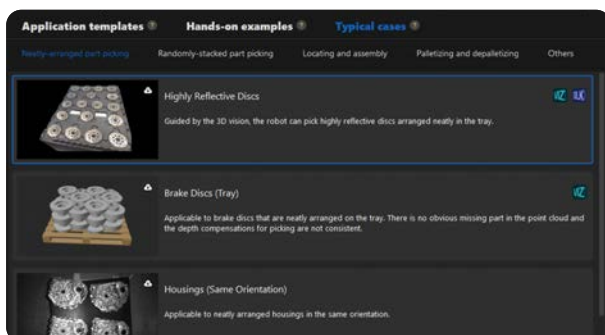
Application templates Hands-on examples Typical cases

Neatly-arranged part picking Randomly-stacked part picking Locating and assembly Palletizing and depalletizing Others

Highly Reflective Discs

Guided by the 3D vision, the robot can pick highly reflective discs arranged neatly in the tray.

Brake Discs (Tray)

Applicable to brake discs that are neatly arranged on the tray. There is no obvious missing part in the point cloud and the depth compensations for picking are not consistent.

Housings (Same Orientation)

Applicable to neatly arranged housings in the same orientation.